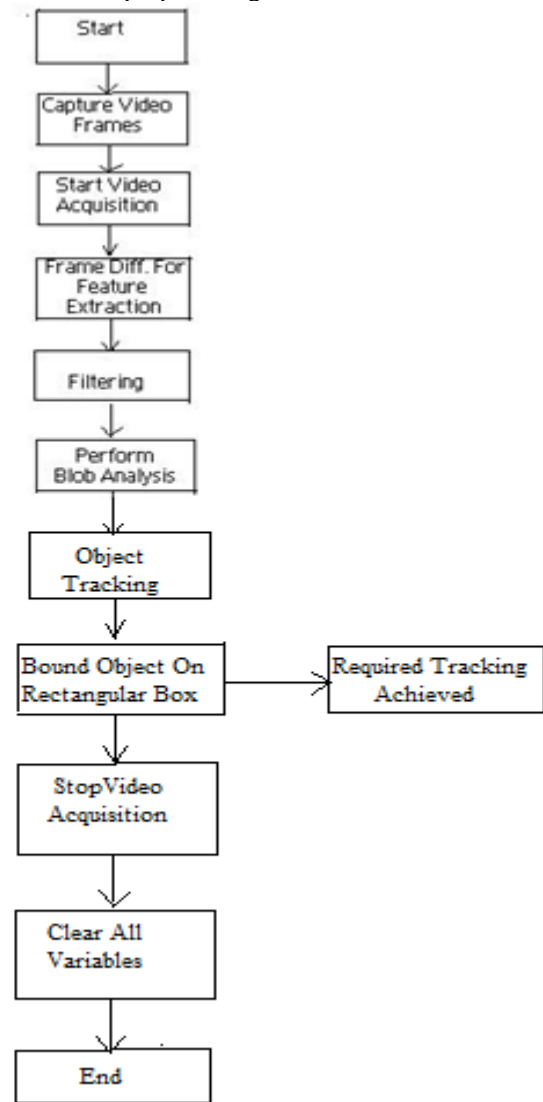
Start

Capture Video Frames

Start Video Acquisition

Frame Diff. For Feature Extraction

Filtering

Perform Blob Analysis

Object Tracking

Bound Object On Rectangular Box

Required Tracking Achieved

StopVideo Acquisition

Clear All Variables

End